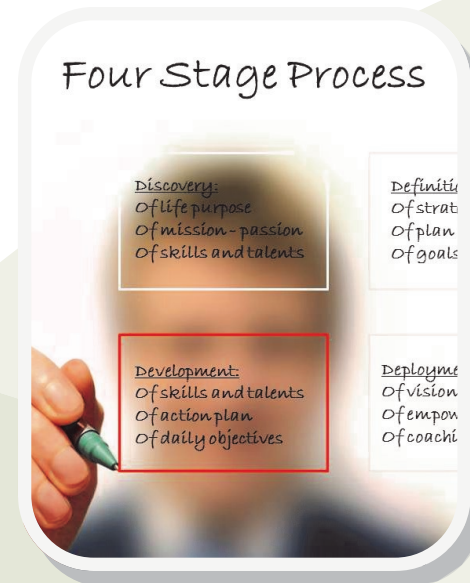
Four Stage Process

Discovery:
Of life purpose
Of mission - passion
Of skills and talents

Definiti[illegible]
Of strat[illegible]
Of plan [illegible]
Of goals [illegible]

Development:
Of skills and talents
Of action plan
Of daily objectives

Deployme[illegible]
Of vision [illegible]
Of empow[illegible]
Of coachi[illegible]